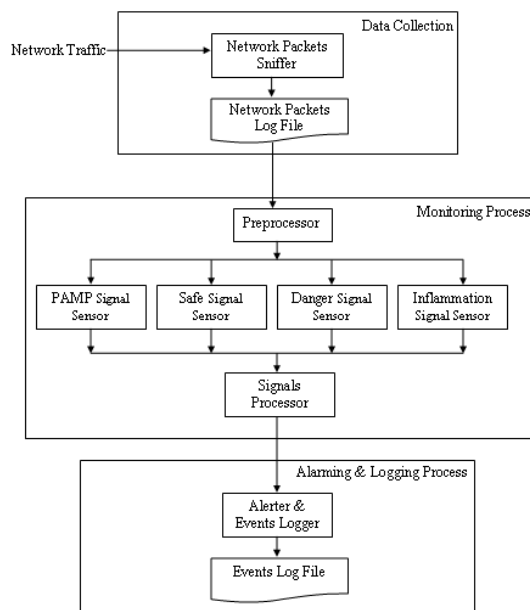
Data Collection

Network Traffic

Network Packets Sniffer

Network Packets Log File

Monitoring Process

Preprocessor

PAMP Signal Sensor

Safe Signal Sensor

Danger Signal Sensor

Inflammation Signal Sensor

Signals Processor

Alarming & Logging Process

Alerter & Events Logger

Events Log File